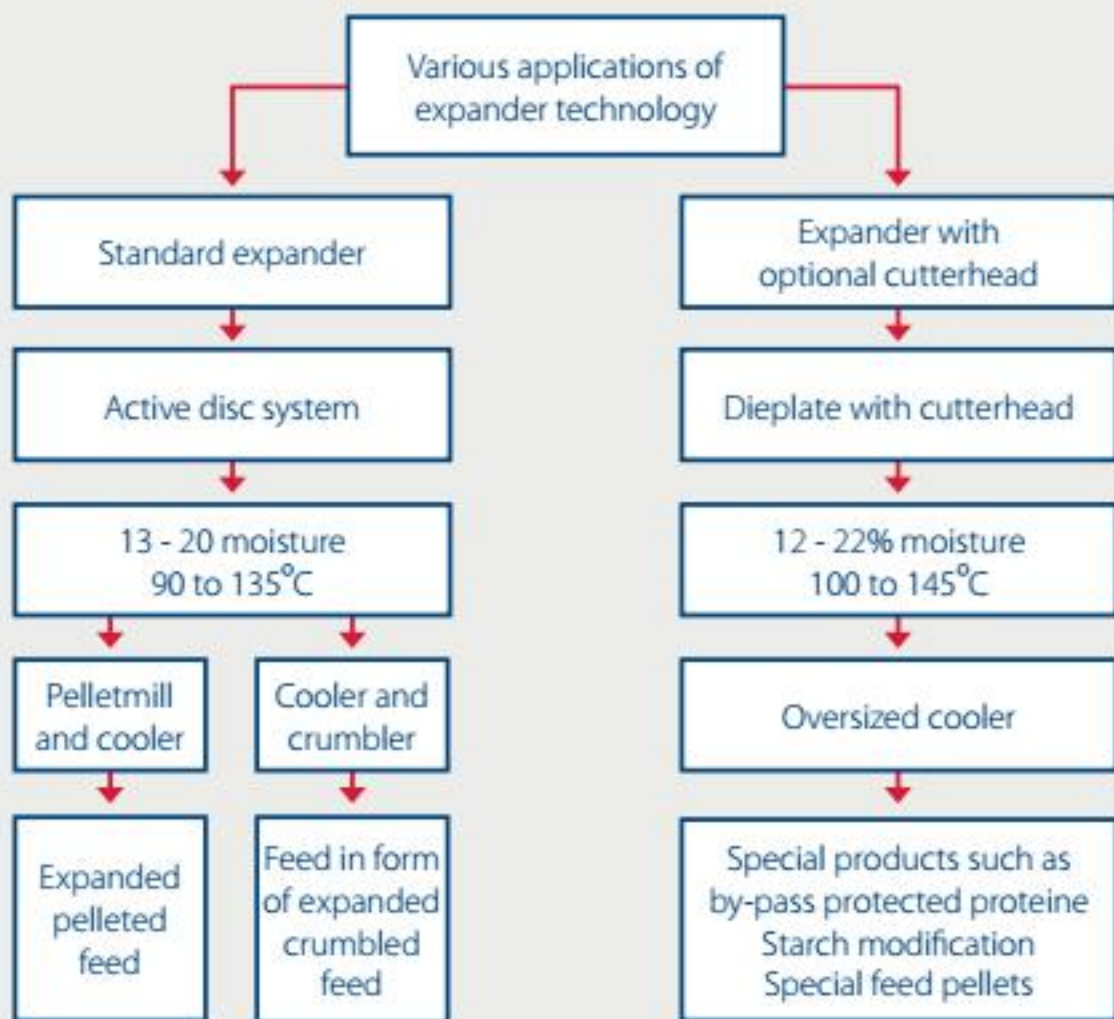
Various applications of expander technology

Standard expander

Active disc system

13 - 20 moisture
90 to 135°C

Pelletmill and cooler

Expanded pelleted feed

Cooler and crumbler

Feed in form of expanded crumbled feed

Expander with optional cutterhead

Dieplate with cutterhead

12 - 22% moisture
100 to 145°C

Oversized cooler

Special products such as by-pass protected proteine
Starch modification
Special feed pellets